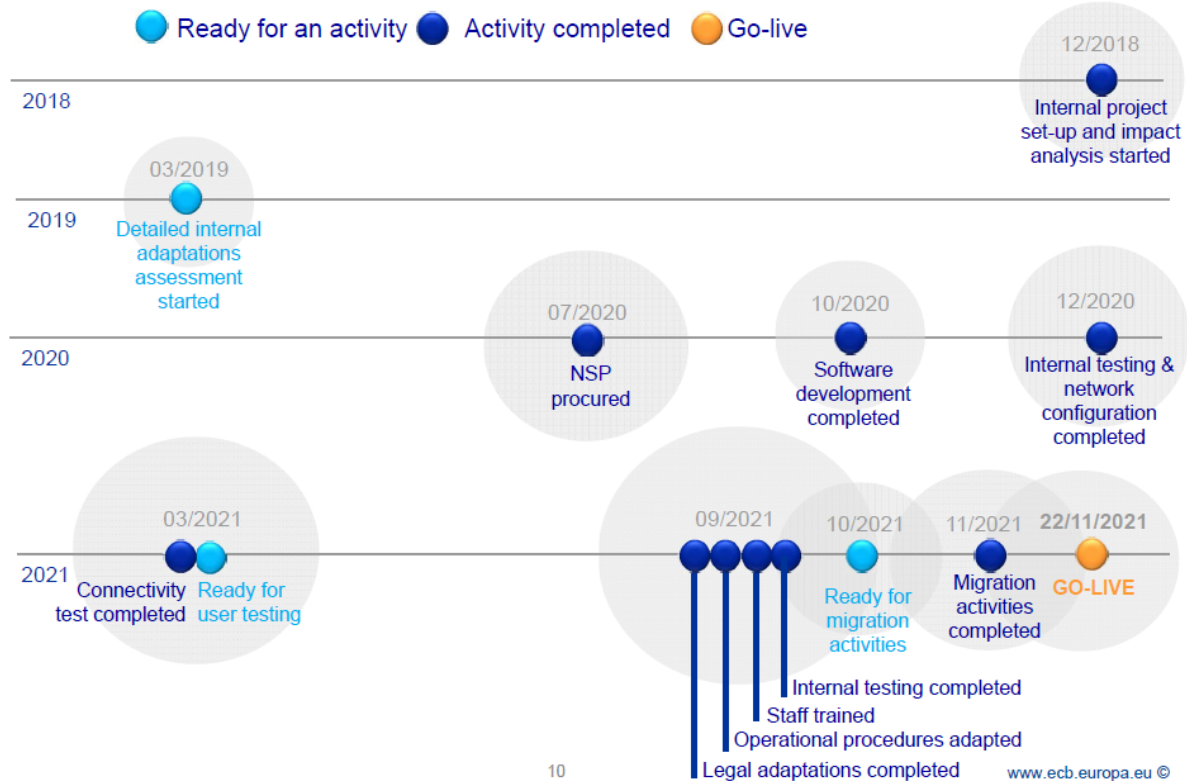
Ready for an activity Activity completed Go-live

12/2018
2018
Internal project set-up and impact analysis started

03/2019
2019
Detailed internal adaptations assessment started

07/2020
10/2020
12/2020
2020
NSP procured
Software development completed
Internal testing & network configuration completed

03/2021
09/2021
10/2021
11/2021
22/11/2021
2021
Connectivity test completed
Ready for user testing
Ready for migration activities
Migration activities completed
GO-LIVE

Internal testing completed
Staff trained
Operational procedures adapted
Legal adaptations completed

10
www.ecb.europa.eu ©